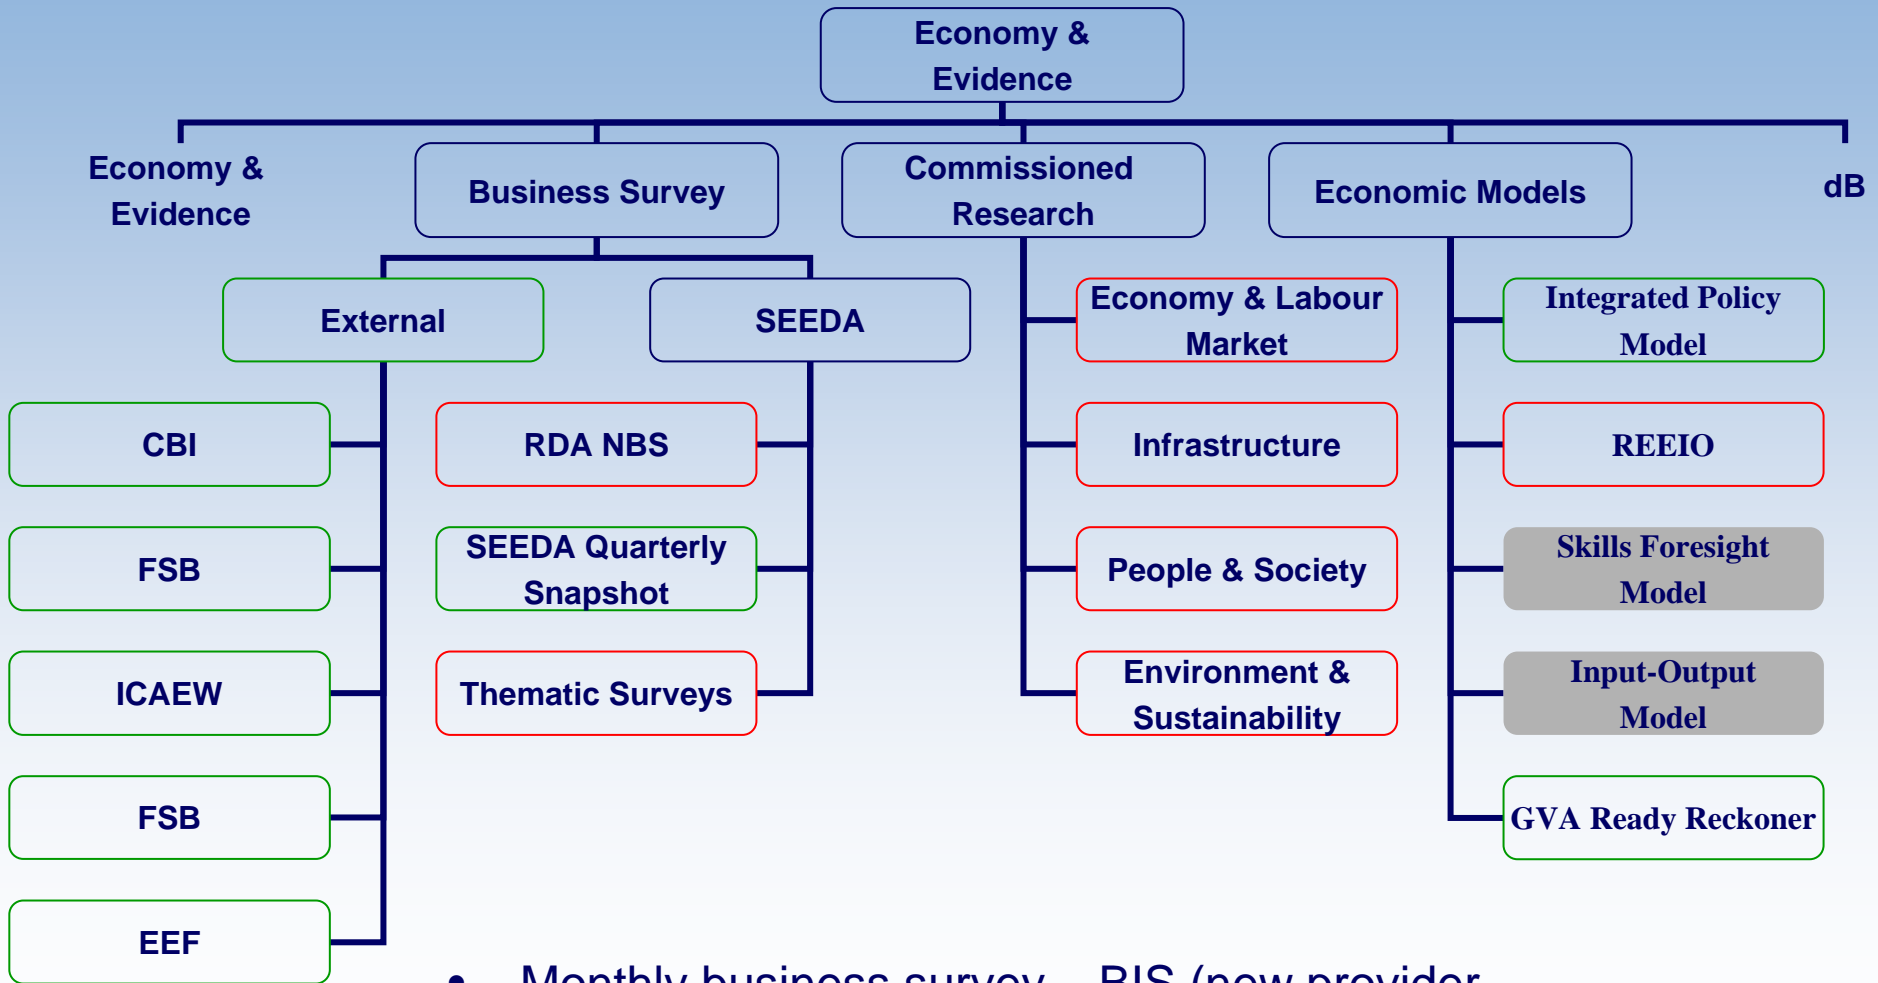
Economy & Evidence

Economy & Evidence

Business Survey

Commissioned Research

Economic Models

dB

External

SEEDA

Economy & Labour Market

Integrated Policy Model

CBI

RDA NBS

Infrastructure

REEIO

FSB

SEEDA Quarterly Snapshot

People & Society

Skills Foresight Model

ICAEW

Thematic Surveys

Environment & Sustainability

Input-Output Model

FSB

GVA Ready Reckoner

EEF

• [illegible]